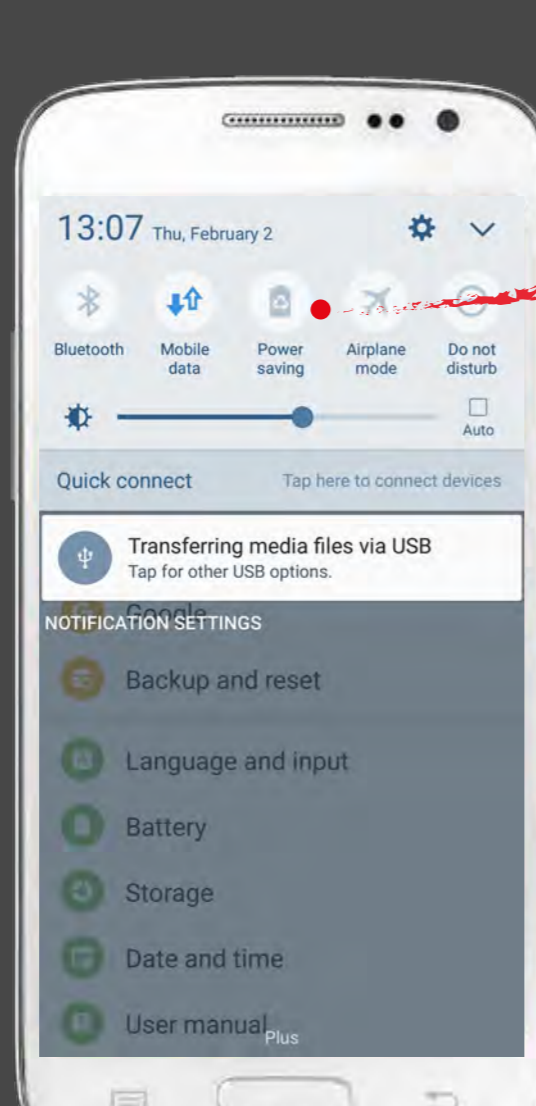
13:07 Thu, February 2

Bluetooth
Mobile data
Power saving
Airplane mode
Do not disturb

Auto

Quick connect
Tap here to connect devices

Transferring media files via USB
Tap for other USB options.

Google
NOTIFICATION SETTINGS

Backup and reset
Language and input
Battery
Storage
Date and time
User manual
Plus